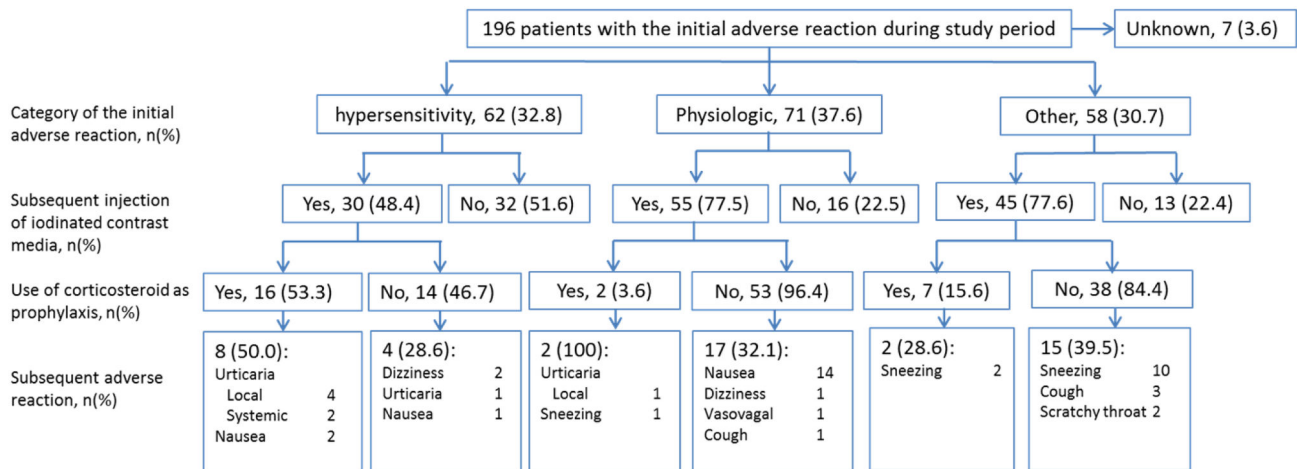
196 patients with the initial adverse reaction during study period

Unknown, 7 (3.6)

Category of the initial adverse reaction, n(%)

hypersensitivity, 62 (32.8)

Physiologic, 71 (37.6)

Other, 58 (30.7)

Subsequent injection of iodinated contrast media, n(%)

Yes, 30 (48.4)

No, 32 (51.6)

Yes, 55 (77.5)

No, 16 (22.5)

Yes, 45 (77.6)

No, 13 (22.4)

Use of corticosteroid as prophylaxis, n(%)

Yes, 16 (53.3)

No, 14 (46.7)

Yes, 2 (3.6)

No, 53 (96.4)

Yes, 7 (15.6)

No, 38 (84.4)

Subsequent adverse reaction, n(%)

8 (50.0):
Urticaria
Local 4
Systemic 2
Nausea 2

4 (28.6):
Dizziness 2
Urticaria 1
Nausea 1

2 (100):
Urticaria
Local 1
Sneezing 1

17 (32.1):
Nausea 14
Dizziness 1
Vasovagal 1
Cough 1

2 (28.6):
Sneezing 2

15 (39.5):
Sneezing 10
Cough 3
Scratchy throat 2